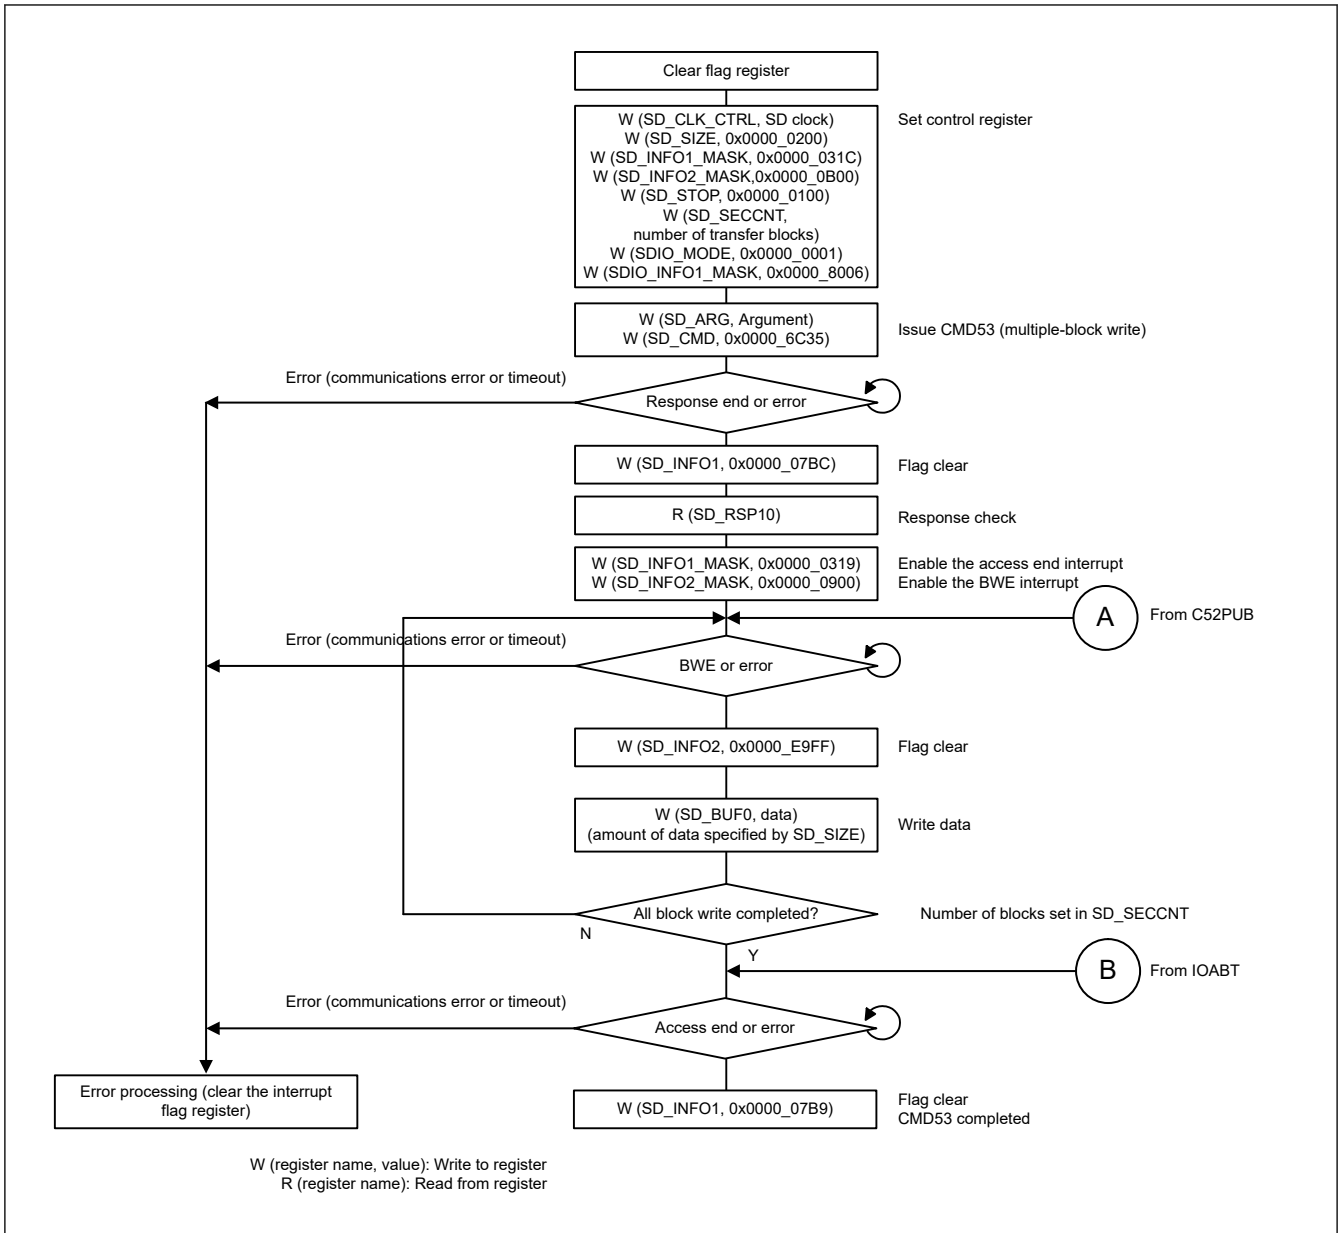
Clear flag register

W (SD_CLK_CTRL, SD clock)
W (SD_SIZE, 0x0000_0200)
W (SD_INFO1_MASK, 0x0000_031C)
W (SD_INFO2_MASK,0x0000_0B00)
W (SD_STOP, 0x0000_0100)
W (SD_SECCNT, number of transfer blocks)
W (SDIO_MODE, 0x0000_0001)
W (SDIO_INFO1_MASK, 0x0000_8006)

Set control register

W (SD_ARG, Argument)
W (SD_CMD, 0x0000_6C35)

Issue CMD53 (multiple-block write)

Error (communications error or timeout)

Response end or error

W (SD_INFO1, 0x0000_07BC)

Flag clear

R (SD_RSP10)

Response check

W (SD_INFO1_MASK, 0x0000_0319)
W (SD_INFO2_MASK, 0x0000_0900)

Enable the access end interrupt
Enable the BWE interrupt

A

From C52PUB

Error (communications error or timeout)

BWE or error

W (SD_INFO2, 0x0000_E9FF)

Flag clear

W (SD_BUF0, data)
(amount of data specified by SD_SIZE)

Write data

All block write completed?

Number of blocks set in SD_SECCNT

N

Y

B

From IOABT

Error (communications error or timeout)

Access end or error

Error processing (clear the interrupt flag register)

W (SD_INFO1, 0x0000_07B9)

Flag clear
CMD53 completed

W (register name, value): Write to register
R (register name): Read from register